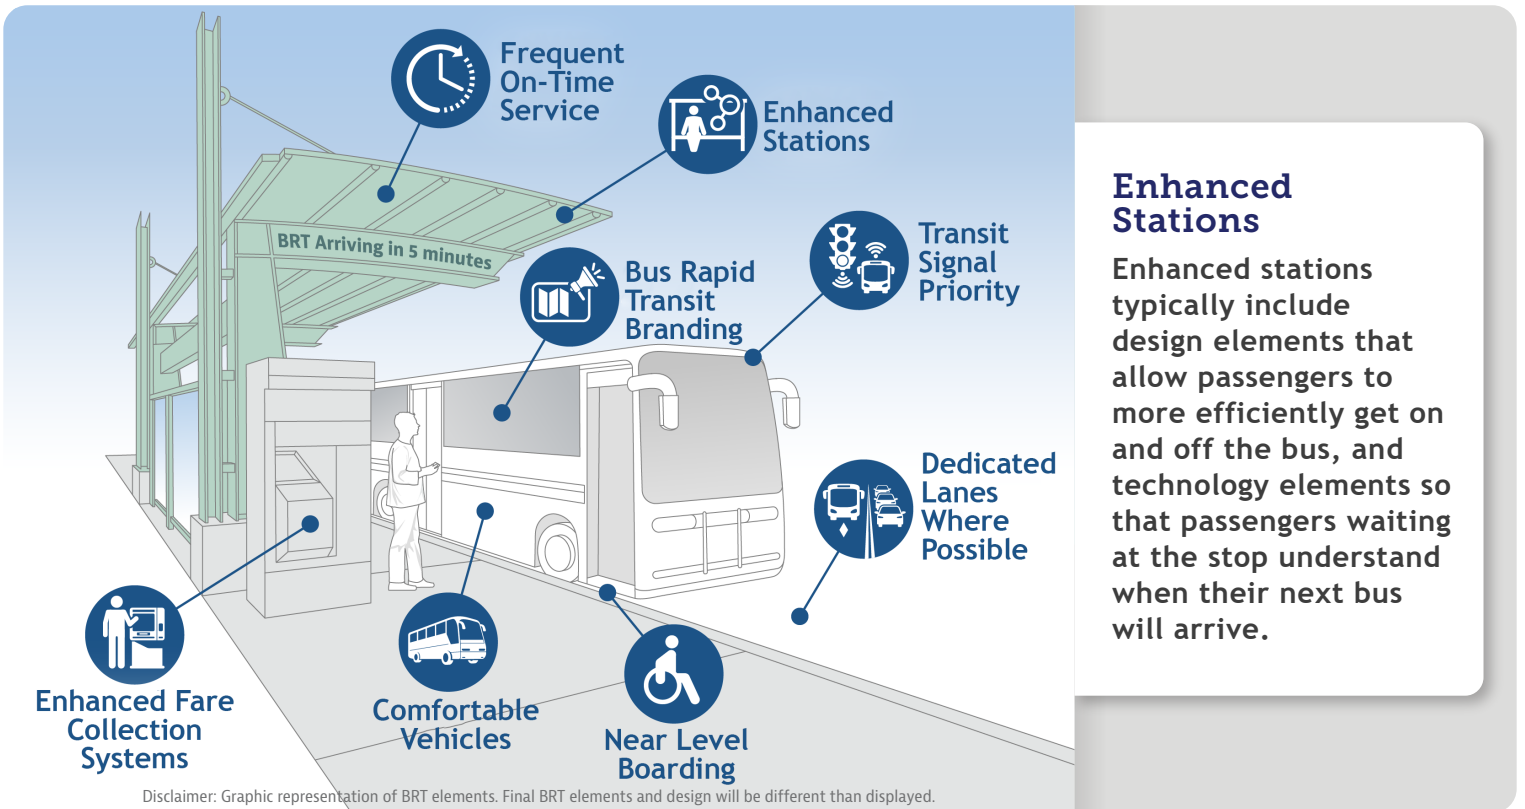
Frequent On-Time Service

Enhanced Stations

BRT Arriving in 5 minutes

Bus Rapid Transit Branding

Transit Signal Priority

Dedicated Lanes Where Possible

Enhanced Fare Collection Systems

Comfortable Vehicles

Near Level Boarding

Disclaimer: Graphic representation of BRT elements. Final BRT elements and design will be different than displayed.

Enhanced Stations

Enhanced stations typically include design elements that allow passengers to more efficiently get on and off the bus, and technology elements so that passengers waiting at the stop understand when their next bus will arrive.